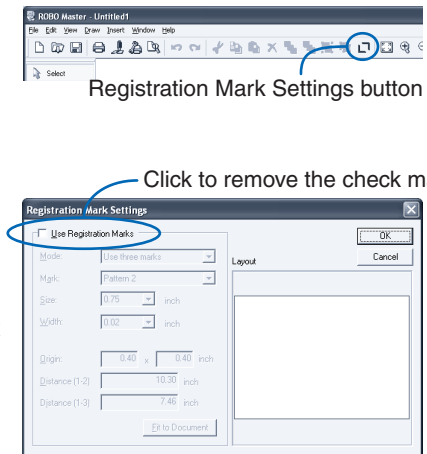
ROBO Master - Untitled1
File Edit View Draw Insert Window Help
Select

Registration Mark Settings button

Click to remove the check m

Registration Mark Settings
Use Registration Marks
OK
Cancel
Mode: Use three marks
Layout
Mark: Pattern 2
Size: 0.75 inch
Width: 0.02 inch
Origin: 0.40 x 0.40 inch
Distance (1-2) 10.30 inch
Distance (1-3) 7.46 inch
Fit to Document